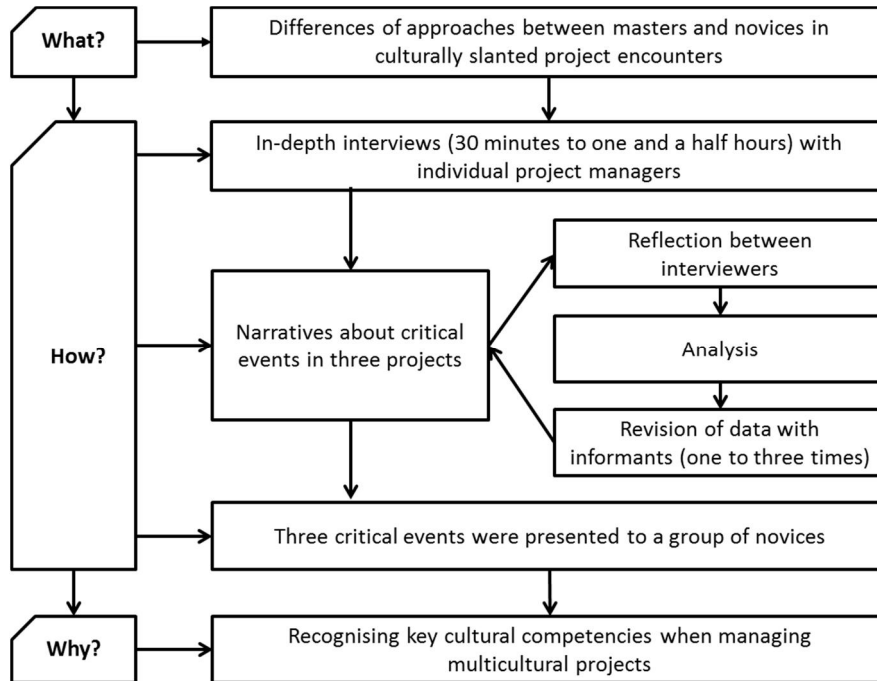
What?

Differences of approaches between masters and novices in culturally slanted project encounters

How?

In-depth interviews (30 minutes to one and a half hours) with individual project managers

Narratives about critical events in three projects

Reflection between interviewers

Analysis

Revision of data with informants (one to three times)

Three critical events were presented to a group of novices

Why?

Recognising key cultural competencies when managing multicultural projects